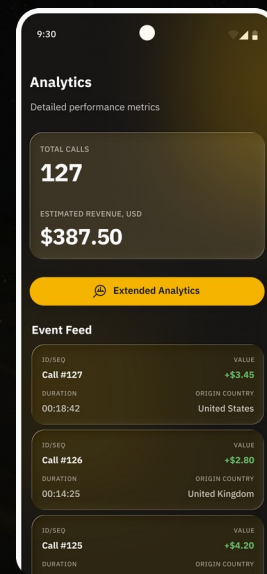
9:30

Analytics

Detailed performance metrics

TOTAL CALLS

127

ESTIMATED REVENUE, USD

$387.50

Extended Analytics

Event Feed

ID/SEQ
VALUE
Call #127
+$3.45
DURATION
ORIGIN COUNTRY
00:18:42
United States

ID/SEQ
VALUE
Call #126
+$2.80
DURATION
ORIGIN COUNTRY
00:14:25
United Kingdom

ID/SEQ
VALUE
Call #125
+$4.20
DURATION
ORIGIN COUNTRY